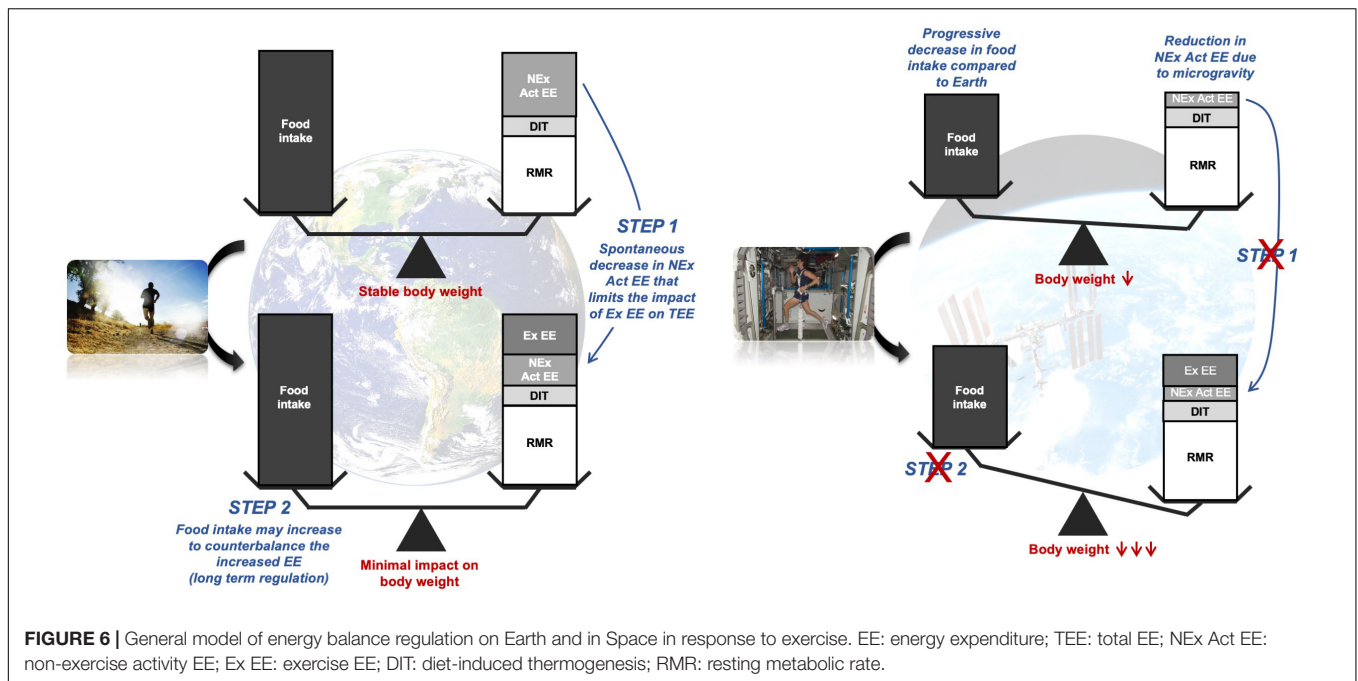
Food intake

NEx Act EE

DIT

RMR

STEP 1

Spontaneous decrease in NEx Act EE that limits the impact of Ex EE on TEE

Stable body weight

Food intake

Ex EE

NEx Act EE

DIT

RMR

STEP 2

Food intake may increase to counterbalance the increased EE (long term regulation)

Minimal impact on body weight

Progressive decrease in food intake compared to Earth

Reduction in NEx Act EE due to microgravity

Food intake

NEx Act EE

DIT

RMR

STEP 1

Body weight ↓

Food intake

Ex EE

NEx Act EE

DIT

RMR

STEP 2

Body weight ↓↓↓

FIGURE 6 | General model of energy balance regulation on Earth and in Space in response to exercise. EE: energy expenditure; TEE: total EE; NEx Act EE: non-exercise activity EE; Ex EE: exercise EE; DIT: diet-induced thermogenesis; RMR: resting metabolic rate.